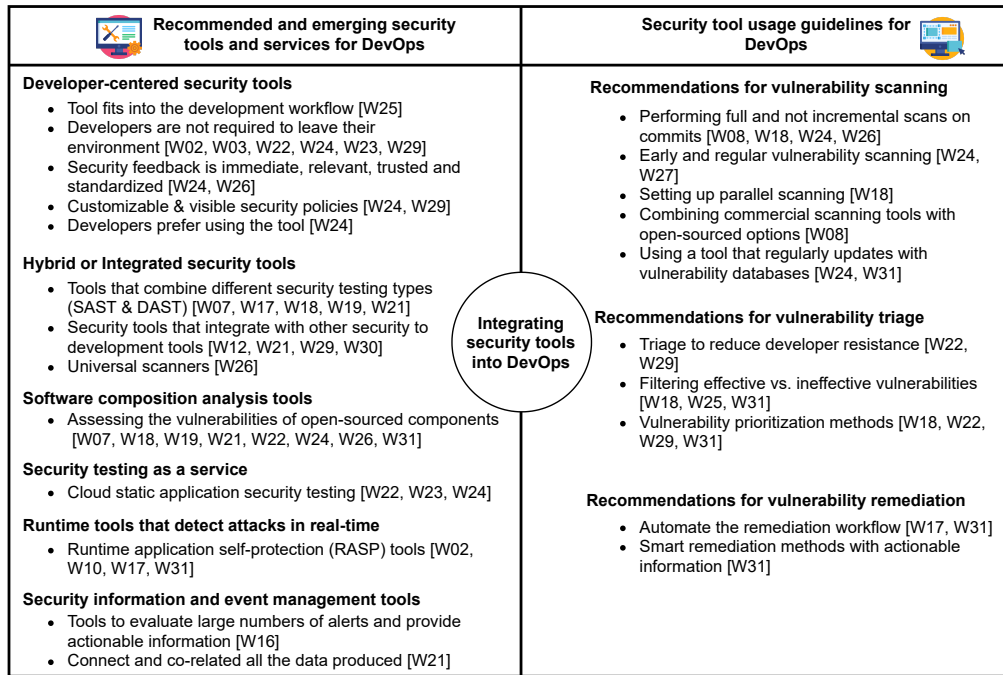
Recommended and emerging security tools and services for DevOps

Developer-centered security tools
- Tool fits into the development workflow [W25]
- Developers are not required to leave their environment [W02, W03, W22, W24, W23, W29]
- Security feedback is immediate, relevant, trusted and standardized [W24, W26]
- Customizable & visible security policies [W24, W29]
- Developers prefer using the tool [W24]

Hybrid or Integrated security tools
- Tools that combine different security testing types (SAST & DAST) [W07, W17, W18, W19, W21]
- Security tools that integrate with other security to development tools [W12, W21, W29, W30]
- Universal scanners [W26]

Software composition analysis tools
- Assessing the vulnerabilities of open-sourced components [W07, W18, W19, W21, W22, W24, W26, W31]

Security testing as a service
- Cloud static application security testing [W22, W23, W24]

Runtime tools that detect attacks in real-time
- Runtime application self-protection (RASP) tools [W02, W10, W17, W31]

Security information and event management tools
- Tools to evaluate large numbers of alerts and provide actionable information [W16]
- Connect and co-related all the data produced [W21]

Integrating security tools into DevOps

Security tool usage guidelines for DevOps

Recommendations for vulnerability scanning
- Performing full and not incremental scans on commits [W08, W18, W24, W26]
- Early and regular vulnerability scanning [W24, W27]
- Setting up parallel scanning [W18]
- Combining commercial scanning tools with open-sourced options [W08]
- Using a tool that regularly updates with vulnerability databases [W24, W31]

Recommendations for vulnerability triage
- Triage to reduce developer resistance [W22, W29]
- Filtering effective vs. ineffective vulnerabilities [W18, W25, W31]
- Vulnerability prioritization methods [W18, W22, W29, W31]

Recommendations for vulnerability remediation
- Automate the remediation workflow [W17, W31]
- Smart remediation methods with actionable information [W31]